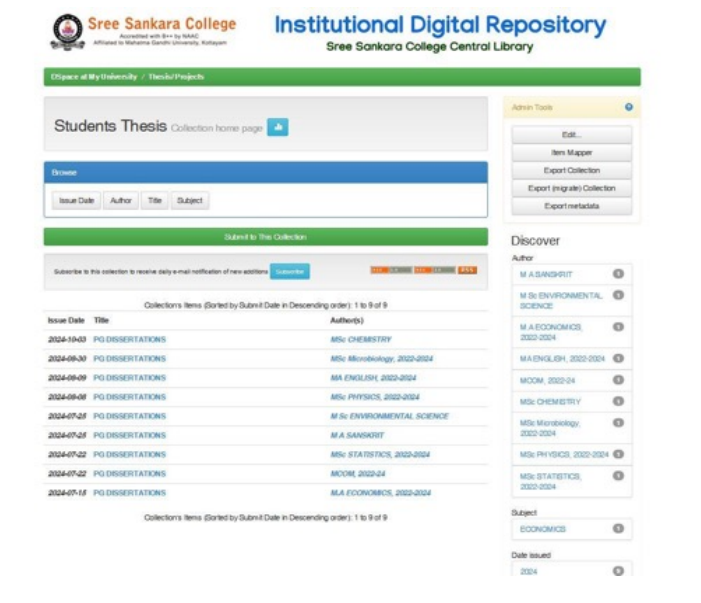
Sree Sankara College
Accredited with B++ by NAAC
Affiliated to Mahatma Gandhi University, Kottayam

Institutional Digital Repository
Sree Sankara College Central Library

DSpace at My University / Thesis/Projects

Students Thesis Collection home page

Browse

Issue Date | Author | Title | Subject

Submit to This Collection

Subscribe to this collection to receive daily e-mail notification of new additions Subscribe

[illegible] RSS

Collection's Items (Sorted by Submit Date in Descending order): 1 to 9 of 9

| Issue Date | Title | Author(s) |
|---|---|---|
| 2024-10-03 | PG DISSERTATIONS | MSc CHEMISTRY |
| 2024-09-30 | PG DISSERTATIONS | MSc Microbiology, 2022-2024 |
| 2024-09-09 | PG DISSERTATIONS | MA ENGLISH, 2022-2024 |
| 2024-09-06 | PG DISSERTATIONS | MSc PHYSICS, 2022-2024 |
| 2024-07-25 | PG DISSERTATIONS | M Sc ENVIRONMENTAL SCIENCE |
| 2024-07-25 | PG DISSERTATIONS | M A SANSKRIT |
| 2024-07-22 | PG DISSERTATIONS | MSc STATISTICS, 2022-2024 |
| 2024-07-22 | PG DISSERTATIONS | MCOM, 2022-24 |
| 2024-07-15 | PG DISSERTATIONS | M.A ECONOMICS, 2022-2024 |

Collection's Items (Sorted by Submit Date in Descending order): 1 to 9 of 9

Admin Tools
Edit...
Item Mapper
Export Collection
Export (migrate) Collection
Export metadata

Discover
Author
M A SANSKRIT 1
M Sc ENVIRONMENTAL SCIENCE 1
M.A ECONOMICS, 2022-2024 1
MA ENGLISH, 2022-2024 1
MCOM, 2022-24 1
MSc CHEMISTRY 1
MSc Microbiology, 2022-2024 1
MSc PHYSICS, 2022-2024 1
MSc STATISTICS, 2022-2024 1
Subject
ECONOMICS 1
Date issued
2024 9